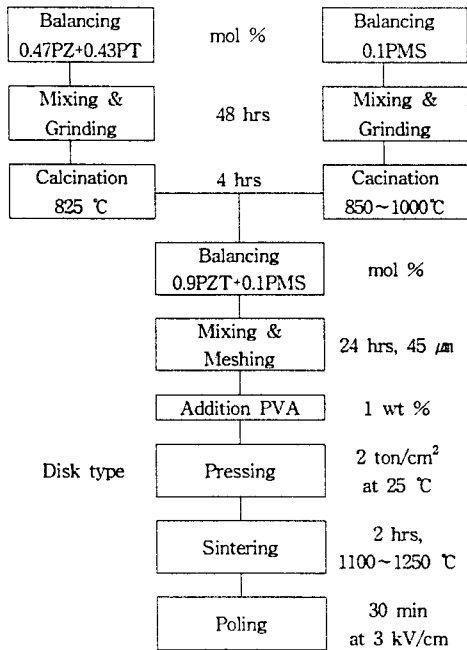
Balancing
0.47PZ+0.43PT

mol %

Balancing
0.1PMS

Mixing &
Grinding

48 hrs

Mixing &
Grinding

Calcination
825 ℃

4 hrs

Cacination
850~1000℃

Balancing
0.9PZT+0.1PMS

mol %

Mixing &
Meshing

24 hrs, 45 $\mu$m

Addition PVA

1 wt %

Disk type

Pressing

2 ton/cm$^2$
at 25 ℃

Sintering

2 hrs,
1100~1250 ℃

Poling

30 min
at 3 kV/cm